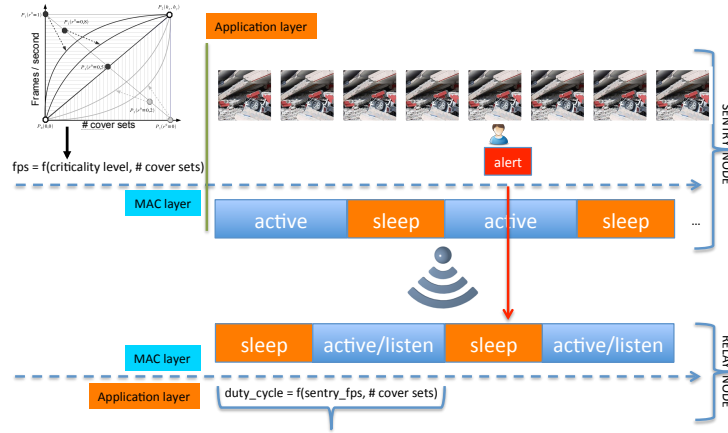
$P_1(r^0=1)$

$P_2(r^0=0.8)$

$P_3(h_0, b_0)$

$P_2(r^0=0.5)$

$P_2(r^0=0.2)$

$P_0(0,0)$

$P_3(r^0=0)$

Frames / second

# cover sets

fps = f(criticality level, # cover sets)

Application layer

SENTRY NODE

alert

MAC layer

active

sleep

active

sleep

...

sleep

active/listen

sleep

active/listen

MAC layer

RELAY NODE

Application layer

duty_cycle = f(sentry_fps, # cover sets)